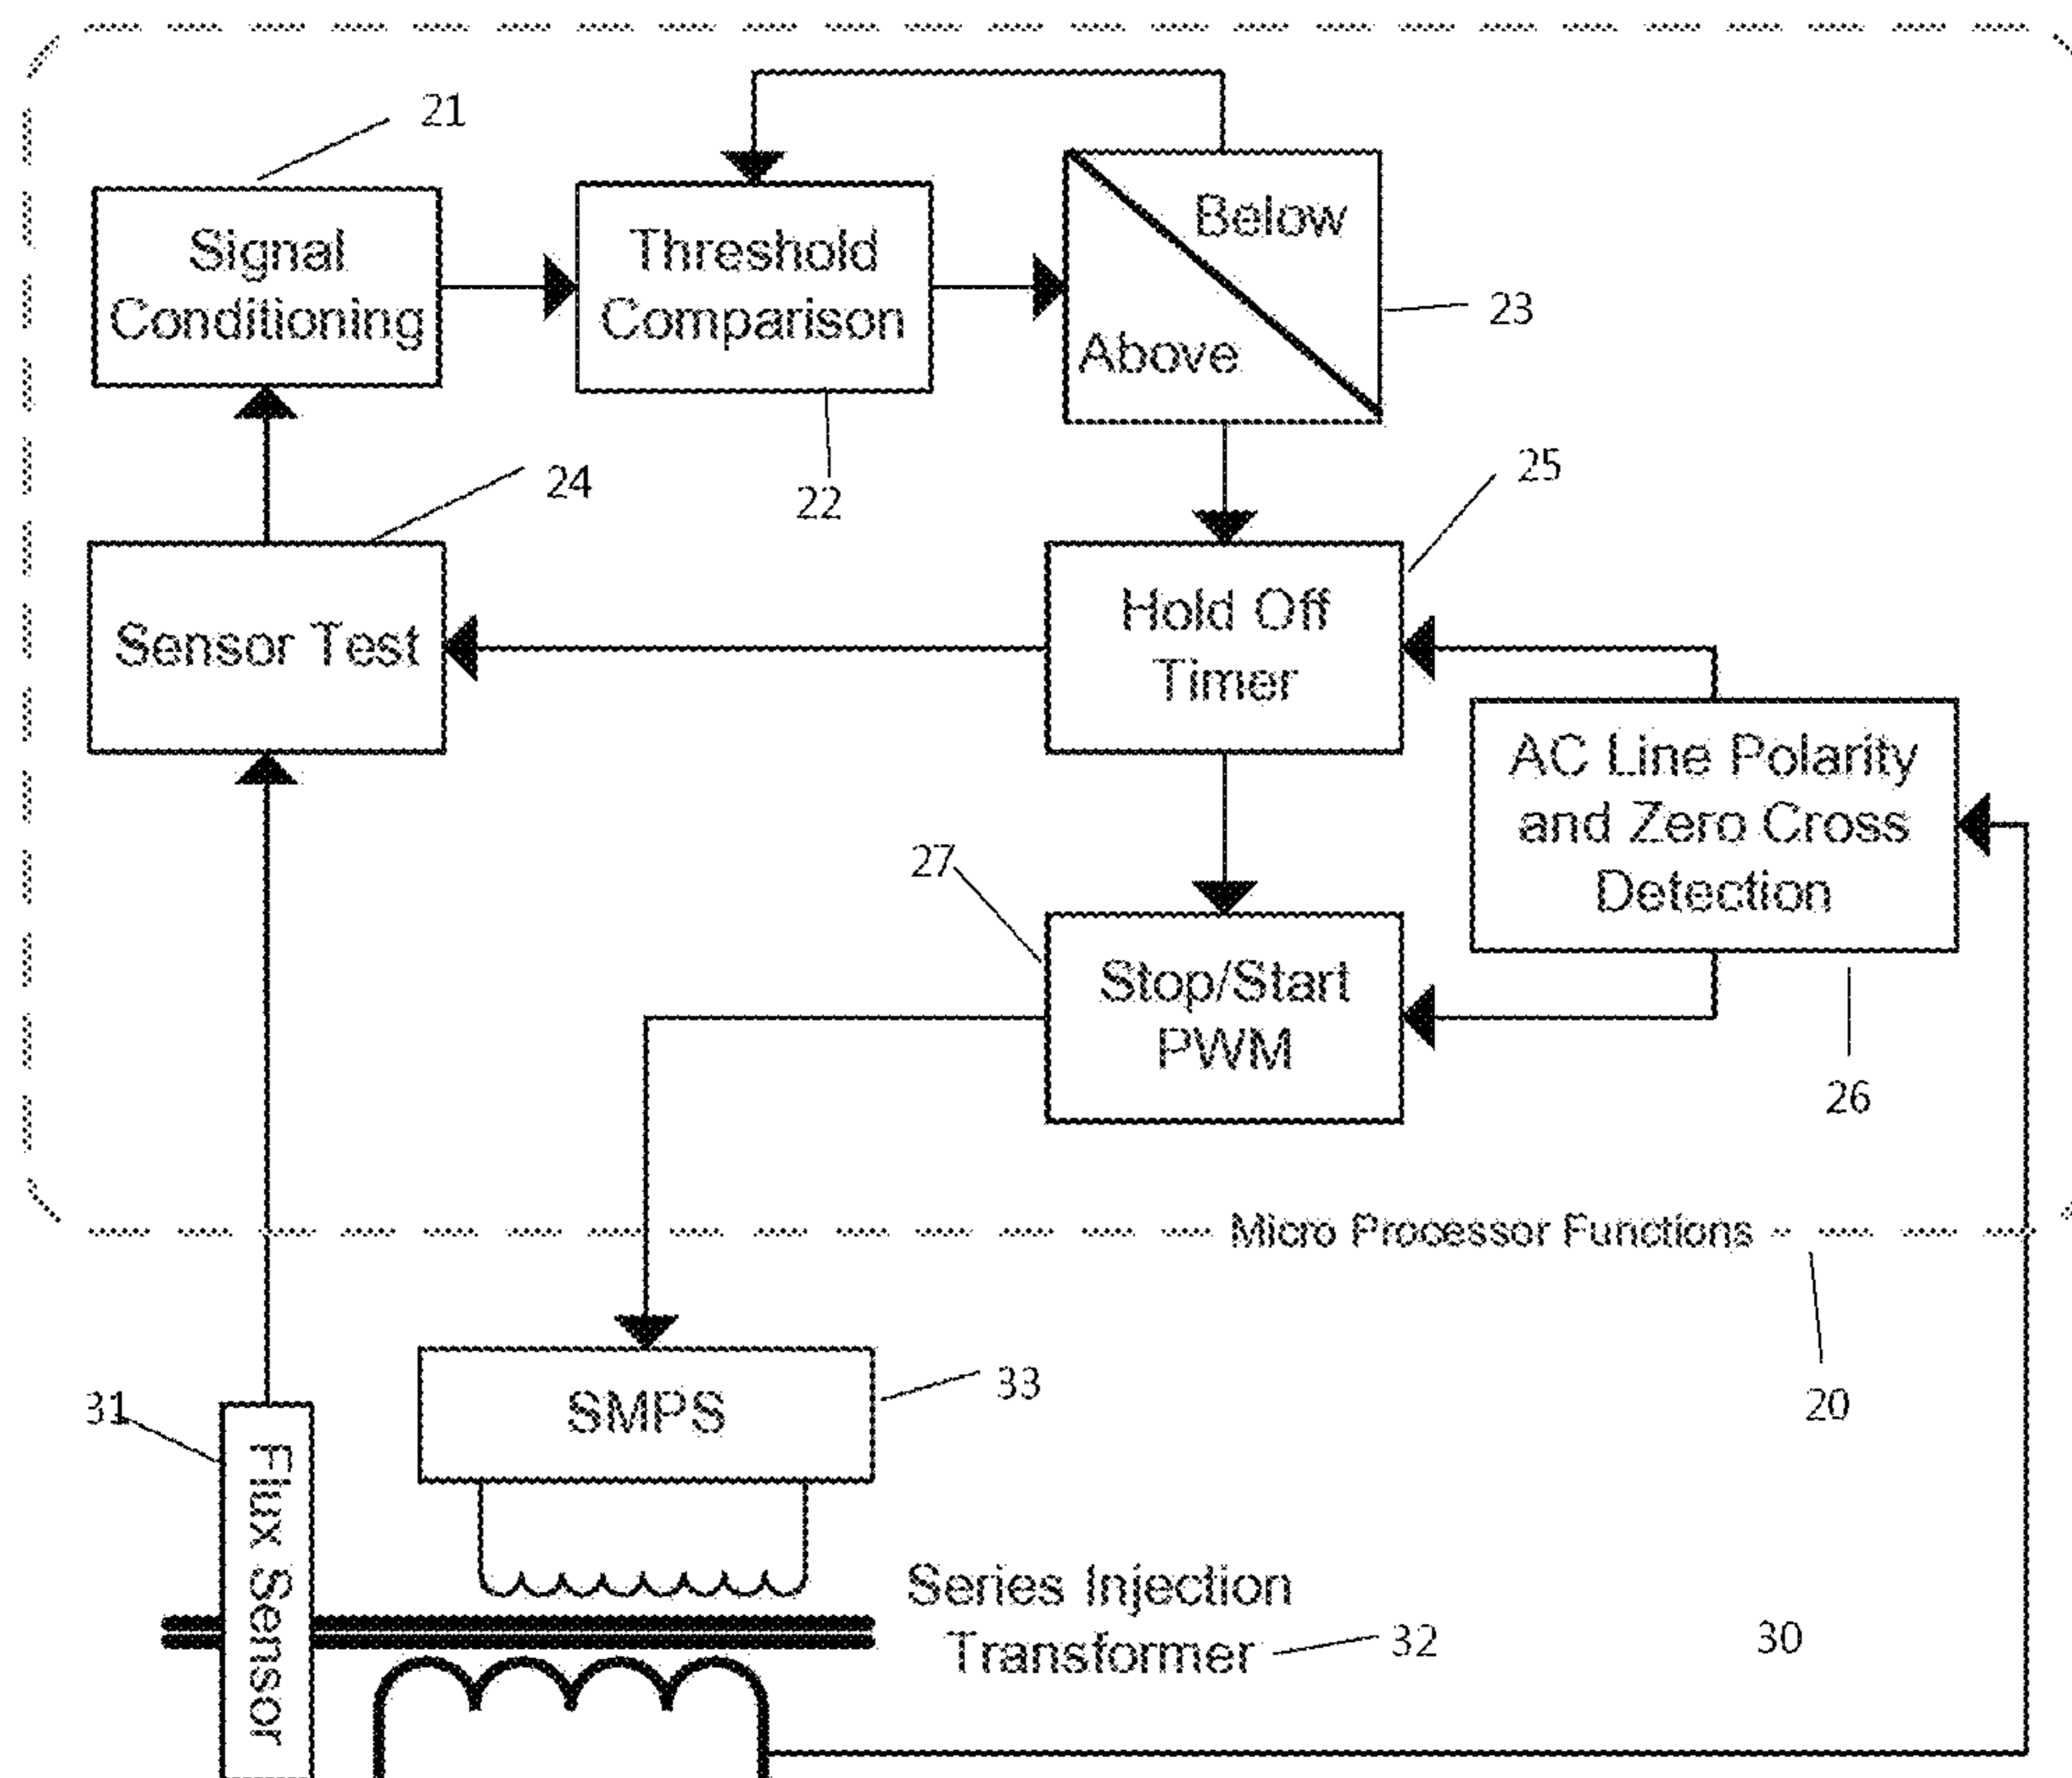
21

Signal Conditioning

Threshold Comparison

Below

Above

23

22

24

25

Sensor Test

Hold Off Timer

AC Line Polarity and Zero Cross Detection

27

Stop/Start PWM

26

Micro Processor Functions

20

SMPS

33

31

Flux Sensor

Series Injection Transformer

32

30